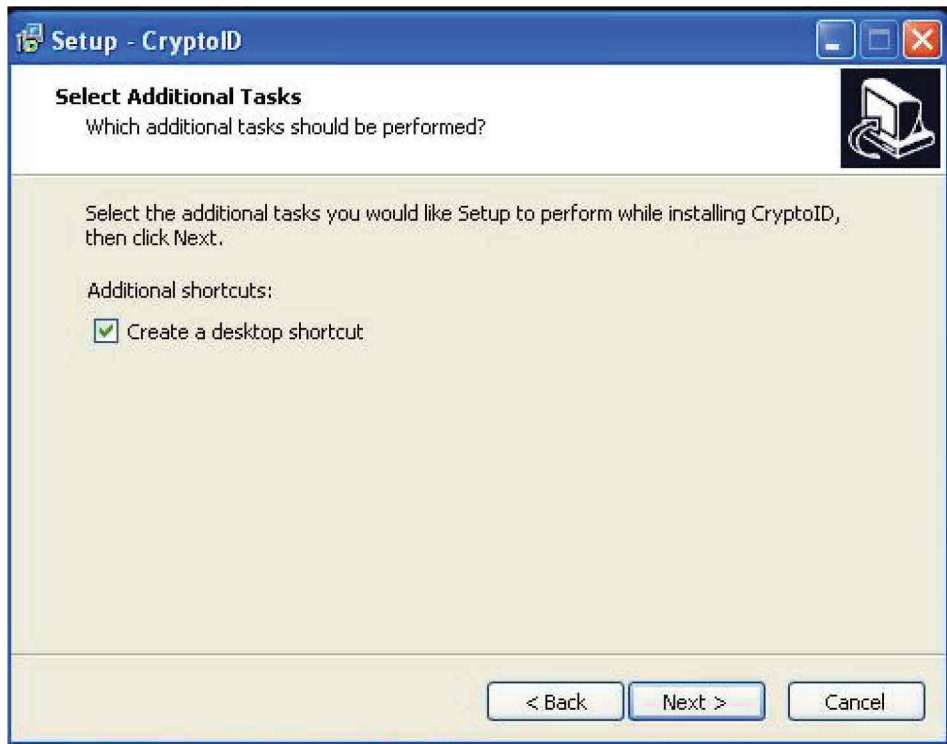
Setup - CryptoID

Select Additional Tasks
Which additional tasks should be performed?

Select the additional tasks you would like Setup to perform while installing CryptoID, then click Next.

Additional shortcuts:

Create a desktop shortcut

< Back
Next >
Cancel